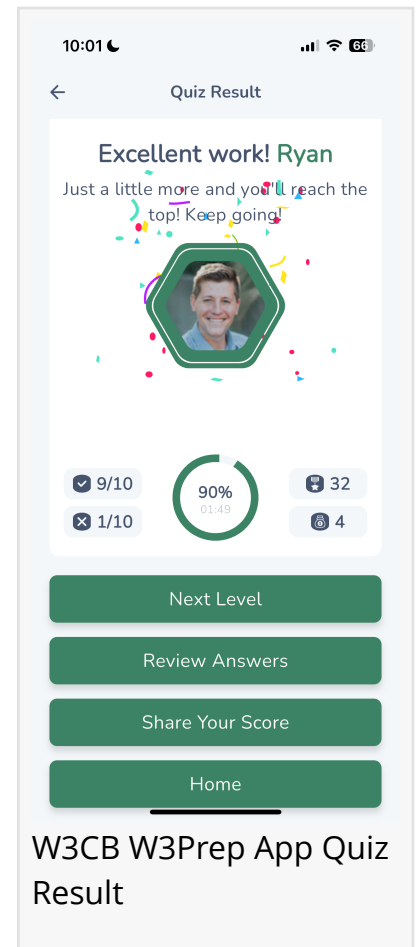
10:01 66

Quiz Result

Excellent work! Ryan

Just a little more and you'll reach the top! Keep going!

9/10

1/10

90%
01:49

32

4

Next Level

Review Answers

Share Your Score

Home

W3CB W3Prep App Quiz Result